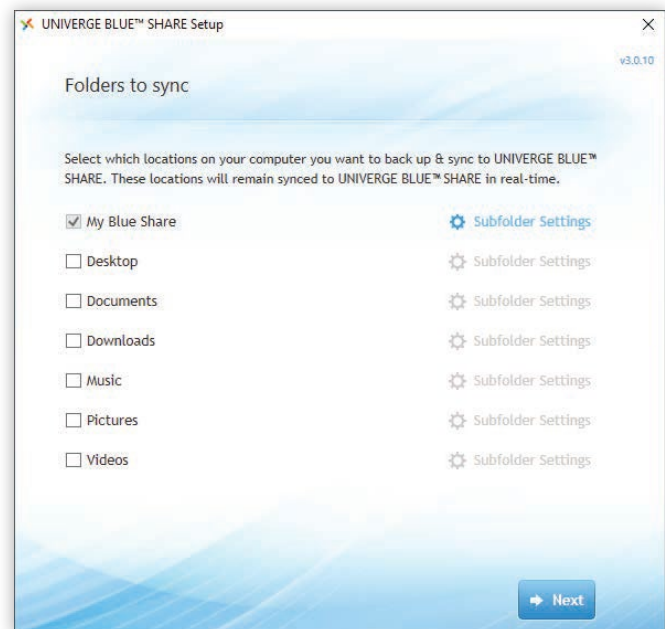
UNIVERGE BLUE™ SHARE Setup

×

v3.0.10

Folders to sync

Select which locations on your computer you want to back up & sync to UNIVERGE BLUE™ SHARE. These locations will remain synced to UNIVERGE BLUE™ SHARE in real-time.

My Blue Share
Subfolder Settings

Desktop
Subfolder Settings

Documents
Subfolder Settings

Downloads
Subfolder Settings

Music
Subfolder Settings

Pictures
Subfolder Settings

Videos
Subfolder Settings

Next